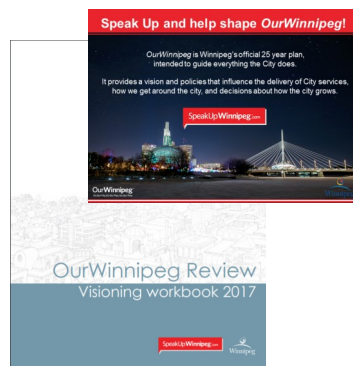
Speak Up and help shape OurWinnipeg!

OurWinnipeg is Winnipeg's official 25 year plan, intended to guide everything the City does.

It provides a vision and policies that influence the delivery of City services, how we get around the city, and decisions about how the city grows.

SpeakUpWinnipeg.com

OurWinnipeg

OurWinnipeg Review
Visioning workbook 2017

SpeakUpWinnipeg.com

Winnipeg